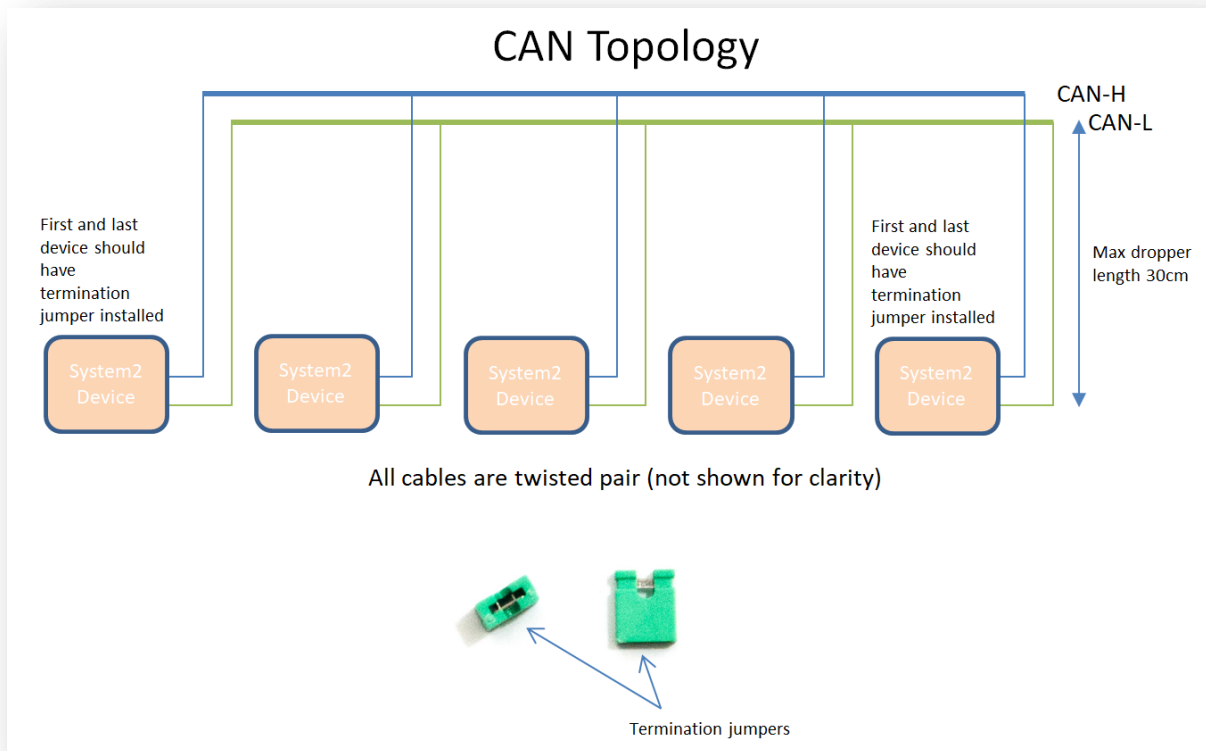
CAN Topology

CAN-H
CAN-L

First and last device should have termination jumper installed

First and last device should have termination jumper installed

Max dropper length 30cm

System2 Device

System2 Device

System2 Device

System2 Device

System2 Device

All cables are twisted pair (not shown for clarity)

Termination jumpers